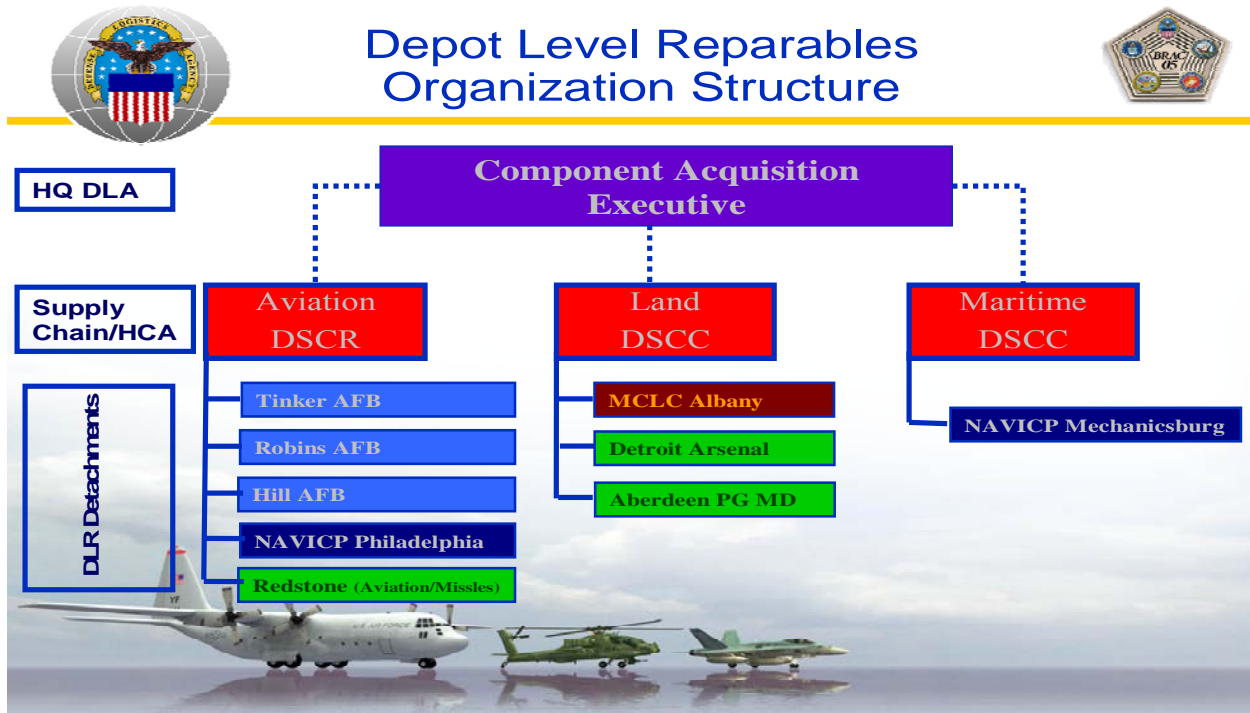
DEFENSE LOGISTICS AGENCY

Depot Level Reparables Organization Structure

BRAC 05

HQ DLA

Component Acquisition Executive

Supply Chain/HCA

Aviation DSCR

Land DSCC

Maritime DSCC

DLR Detachments

Tinker AFB

Robins AFB

Hill AFB

NAVICP Philadelphia

Redstone (Aviation/Missles)

MCLC Albany

Detroit Arsenal

Aberdeen PG MD

NAVICP Mechanicsburg